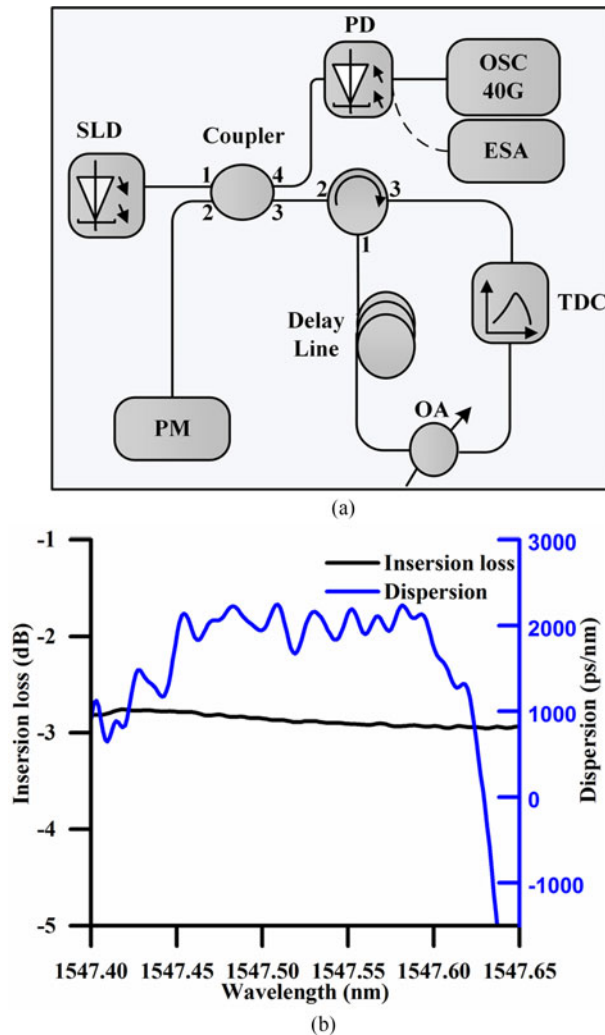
PD

OSC 40G

ESA

SLD

Coupler

1 4 2 3

2 3 1

TDC

Delay Line

PM

OA

(a)

Insersion loss
Dispersion

Insersion loss (dB)

-1
-2
-3
-4
-5

Dispersion (ps/nm)

3000
2000
1000
0
-1000

1547.40 1547.45 1547.50 1547.55 1547.60 1547.65
Wavelength (nm)

(b)